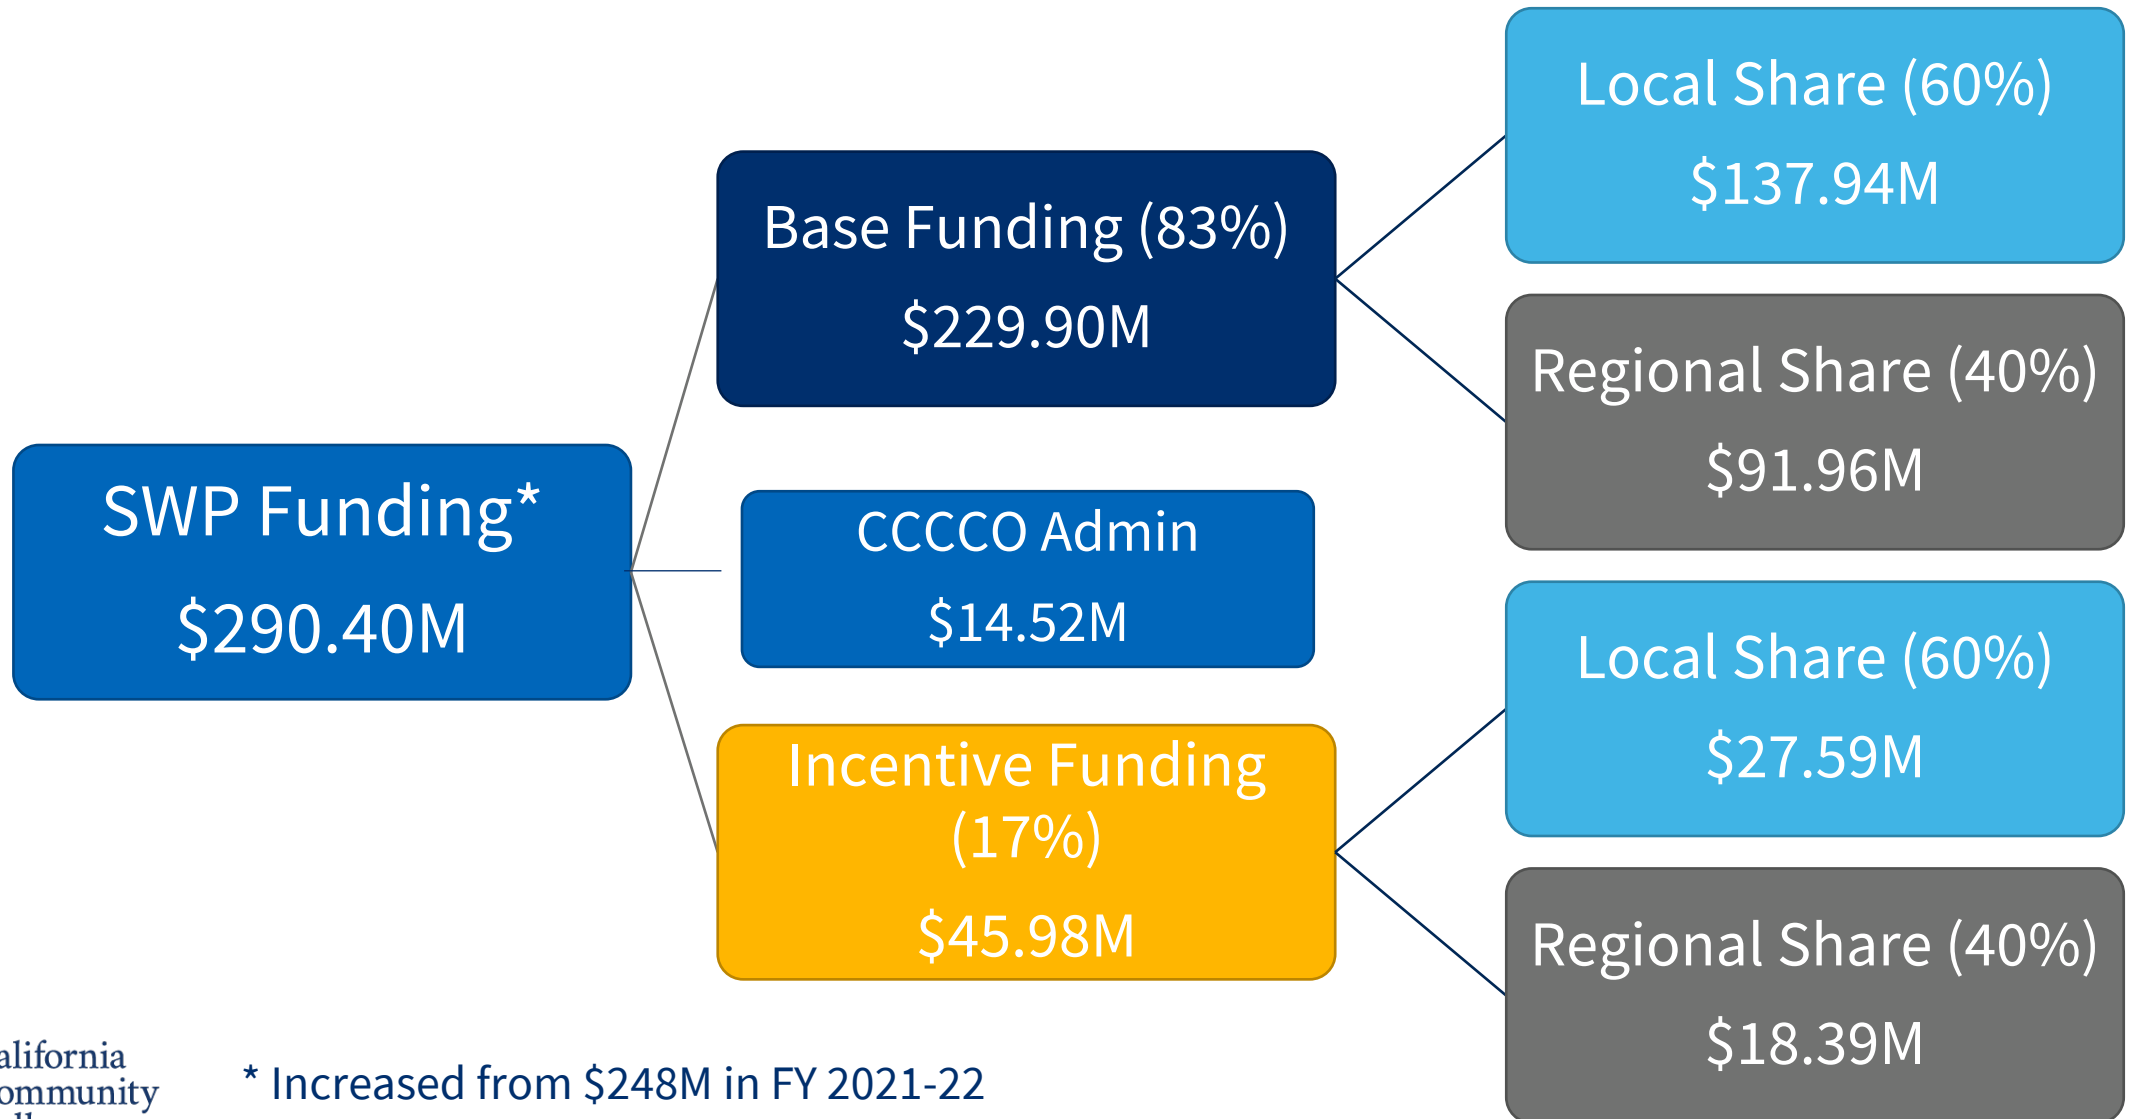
SWP Funding*

$290.40M

Base Funding (83%)

$229.90M

CCCCO Admin

$14.52M

Incentive Funding (17%)

$45.98M

Local Share (60%)

$137.94M

Regional Share (40%)

$91.96M

Local Share (60%)

$27.59M

Regional Share (40%)

$18.39M

alifornia
ommunity
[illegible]

* Increased from $248M in FY 2021-22